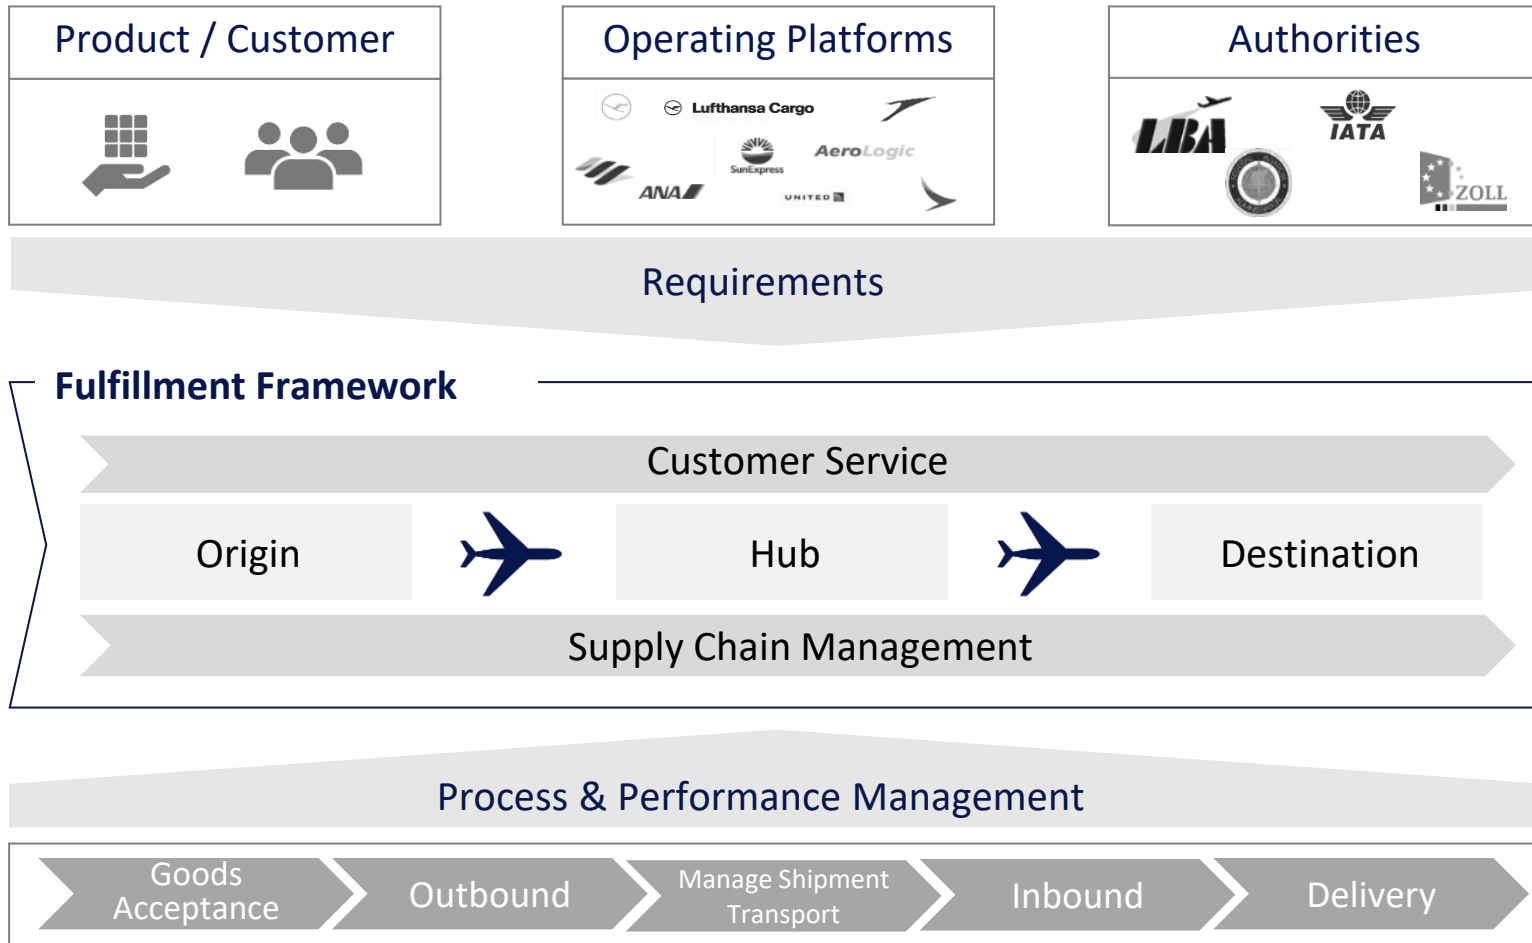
Product / Customer

Operating Platforms

Lufthansa Cargo

AeroLogic

SunExpress

ANA

UNITED

Authorities

LBA

IATA

ZOLL

Requirements

Fulfillment Framework

Customer Service

Origin

Hub

Destination

Supply Chain Management

Process & Performance Management

Goods Acceptance

Outbound

Manage Shipment Transport

Inbound

Delivery